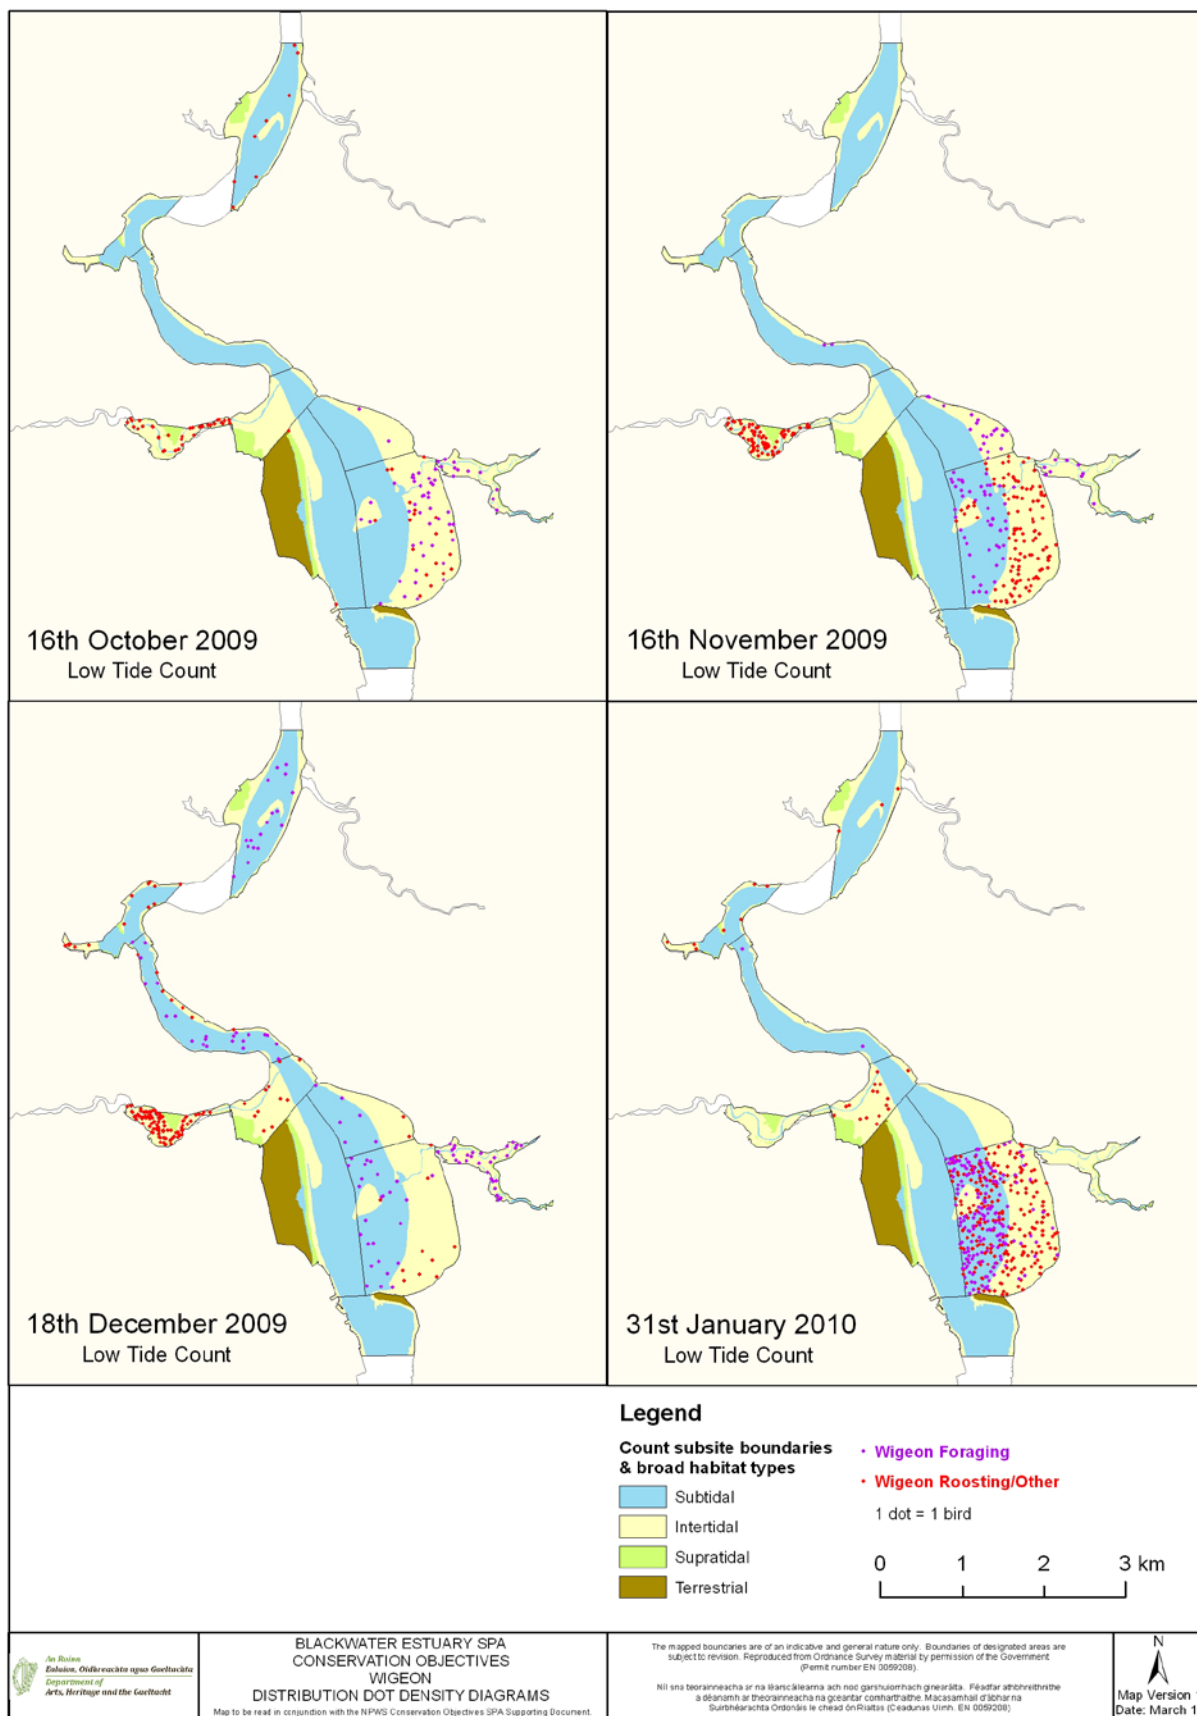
16th October 2009
Low Tide Count

16th November 2009
Low Tide Count

18th December 2009
Low Tide Count

31st January 2010
Low Tide Count

Legend

Count subsite boundaries & broad habitat types

Subtidal

Intertidal

Supratidal

Terrestrial

• Wigeon Foraging

• Wigeon Roosting/Other

1 dot = 1 bird

0 1 2 3 km

An Roinn
Ealaíon, Oidhreachta agus Gaeltachta
Department of
Arts, Heritage and the Gaeltacht

BLACKWATER ESTUARY SPA
CONSERVATION OBJECTIVES
WIGEON
DISTRIBUTION DOT DENSITY DIAGRAMS
Map to be read in conjunction with the NPWS Conservation Objectives SPA Supporting Document.

The mapped boundaries are of an indicative and general nature only. Boundaries of designated areas are subject to revision. Reproduced from Ordnance Survey material by permission of the Government (Permit number EN 0059208).

Níl sna teorainneacha ar na léarscáileanna ach nod garshuíomhach ginearálta. Féadfar athbhreithnithe a dhéanamh ar theorainneacha na gceantar comharthaithe. Macasamhail d'ábhar na Suirbhéarachta Ordonáis le chead ón Rialtas (Ceadunas Uimh. EN 0059208)

N

Map Version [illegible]
Date: March 1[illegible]